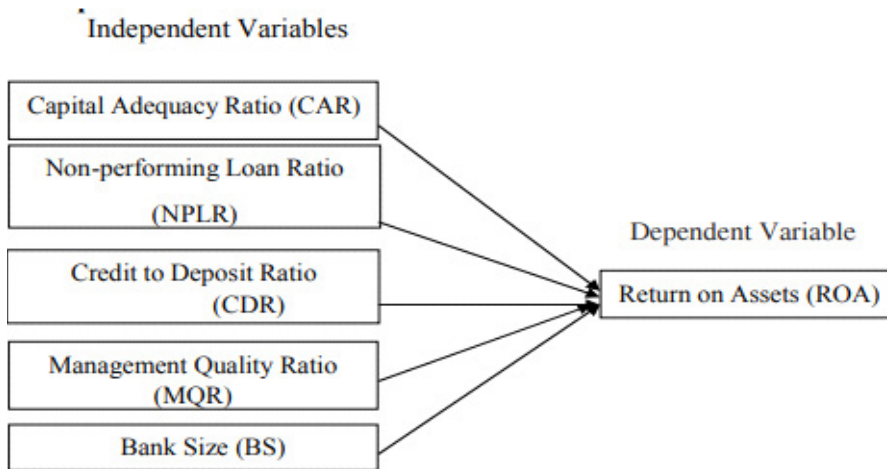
Independent Variables

Capital Adequacy Ratio (CAR)

Non-performing Loan Ratio (NPLR)

Credit to Deposit Ratio (CDR)

Management Quality Ratio (MQR)

Bank Size (BS)

Dependent Variable

Return on Assets (ROA)